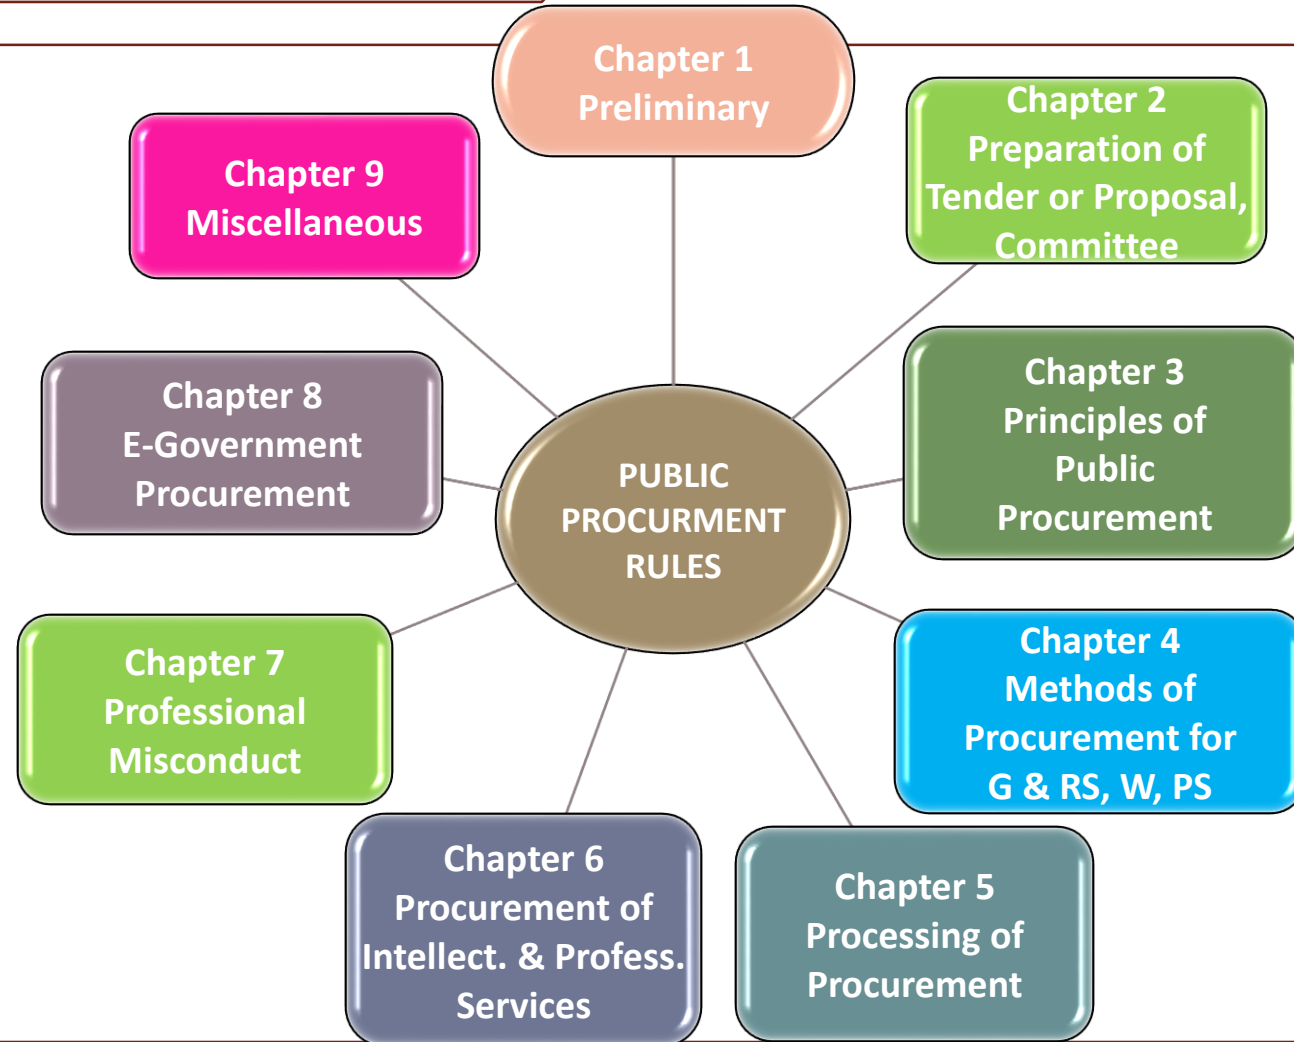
Chapter 1
Preliminary

Chapter 2
Preparation of Tender or Proposal, Committee

Chapter 9
Miscellaneous

Chapter 8
E-Government Procurement

PUBLIC PROCURMENT RULES

Chapter 3
Principles of Public Procurement

Chapter 7
Professional Misconduct

Chapter 4
Methods of Procurement for G & RS, W, PS

Chapter 6
Procurement of Intellect. & Profess. Services

Chapter 5
Processing of Procurement